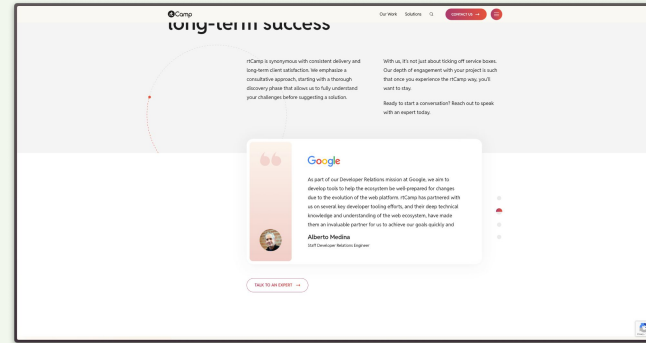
rtCamp

Our Work Solutions

CONTACT US →

long-term success

rtCamp is synonymous with consistent delivery and long-term client satisfaction. We emphasize a consultative approach, starting with a thorough discovery phase that allows us to fully understand your challenges before suggesting a solution.

With us, it's not just about ticking off service boxes. Our depth of engagement with your project is such that once you experience the rtCamp way, you'll want to stay.

Ready to start a conversation? Reach out to speak with an expert today.

Google

As part of our Developer Relations mission at Google, we aim to develop tools to help the ecosystem be well-prepared for changes due to the evolution of the web platform. rtCamp has partnered with us on several key developer tooling efforts, and their deep technical knowledge and understanding of the web ecosystem, have made them an invaluable partner for us to achieve our goals quickly and

Alberto Medina
Staff Developer Relations Engineer

TALK TO AN EXPERT →